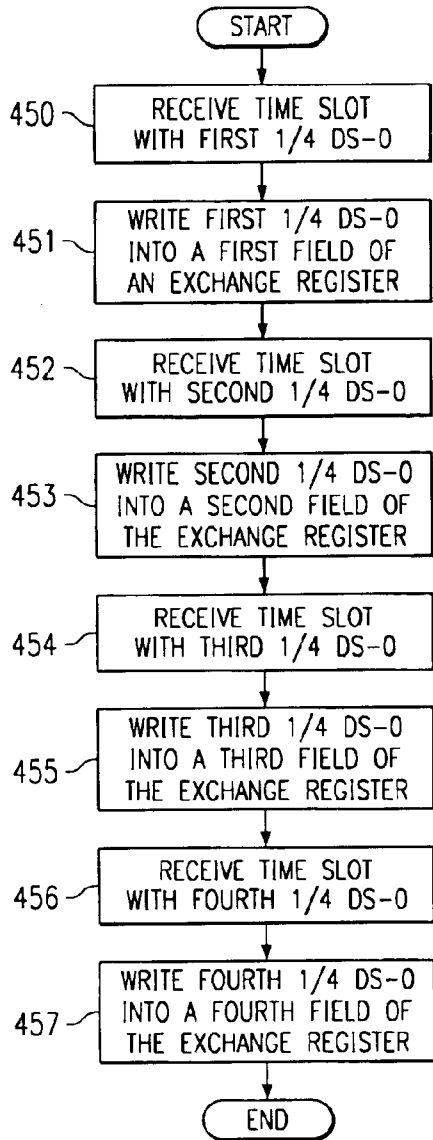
START

450 RECEIVE TIME SLOT WITH FIRST 1/4 DS-0

451 WRITE FIRST 1/4 DS-0 INTO A FIRST FIELD OF AN EXCHANGE REGISTER

452 RECEIVE TIME SLOT WITH SECOND 1/4 DS-0

453 WRITE SECOND 1/4 DS-0 INTO A SECOND FIELD OF THE EXCHANGE REGISTER

454 RECEIVE TIME SLOT WITH THIRD 1/4 DS-0

455 WRITE THIRD 1/4 DS-0 INTO A THIRD FIELD OF THE EXCHANGE REGISTER

456 RECEIVE TIME SLOT WITH FOURTH 1/4 DS-0

457 WRITE FOURTH 1/4 DS-0 INTO A FOURTH FIELD OF THE EXCHANGE REGISTER

END